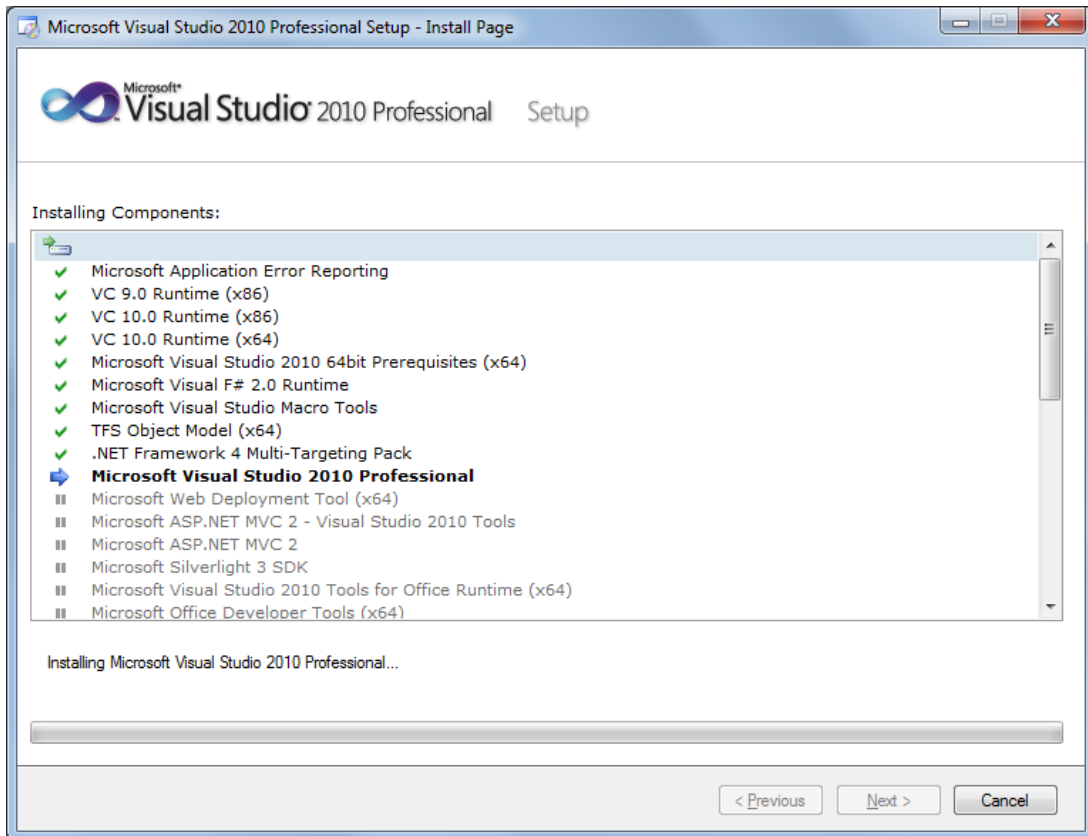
Microsoft Visual Studio 2010 Professional Setup - Install Page

Microsoft® Visual Studio® 2010 Professional Setup

Installing Components:

Microsoft Application Error Reporting
VC 9.0 Runtime (x86)
VC 10.0 Runtime (x86)
VC 10.0 Runtime (x64)
Microsoft Visual Studio 2010 64bit Prerequisites (x64)
Microsoft Visual F# 2.0 Runtime
Microsoft Visual Studio Macro Tools
TFS Object Model (x64)
.NET Framework 4 Multi-Targeting Pack
Microsoft Visual Studio 2010 Professional
Microsoft Web Deployment Tool (x64)
Microsoft ASP.NET MVC 2 - Visual Studio 2010 Tools
Microsoft ASP.NET MVC 2
Microsoft Silverlight 3 SDK
Microsoft Visual Studio 2010 Tools for Office Runtime (x64)
Microsoft Office Developer Tools (x64)

Installing Microsoft Visual Studio 2010 Professional...

< Previous Next > Cancel